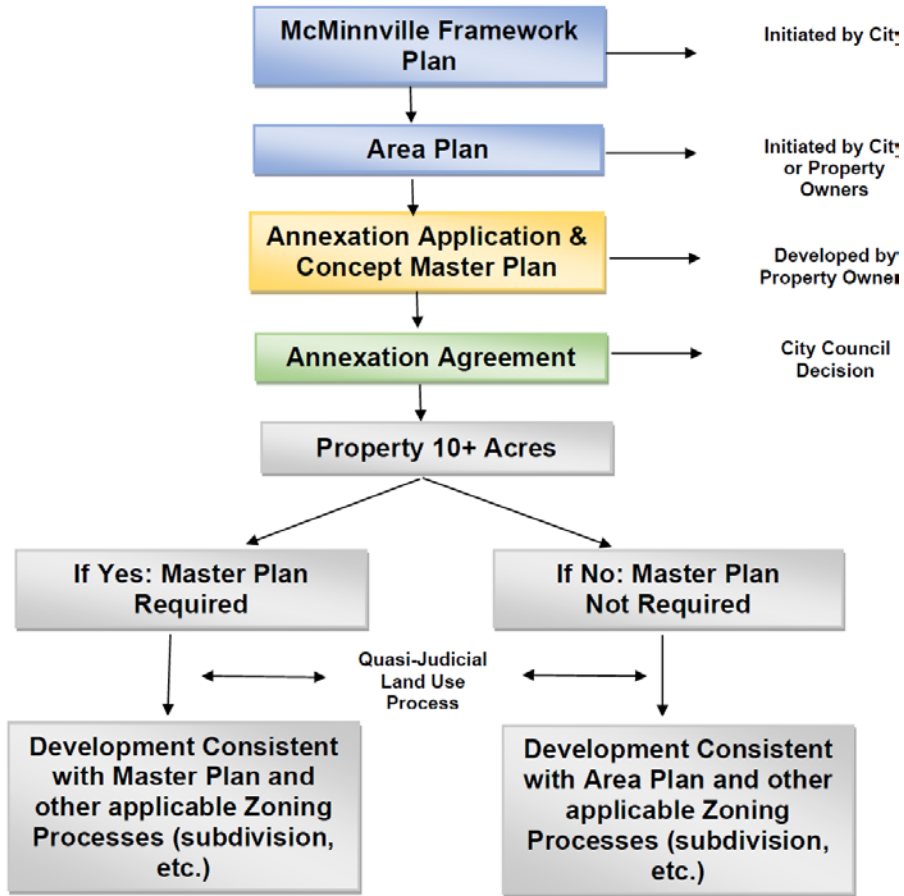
McMinnville Framework Plan

Initiated by City

Area Plan

Initiated by City or Property Owners

Annexation Application & Concept Master Plan

Developed by Property Owner

Annexation Agreement

City Council Decision

Property 10+ Acres

If Yes: Master Plan Required

If No: Master Plan Not Required

Quasi-Judicial Land Use Process

Development Consistent with Master Plan and other applicable Zoning Processes (subdivision, etc.)

Development Consistent with Area Plan and other applicable Zoning Processes (subdivision, etc.)